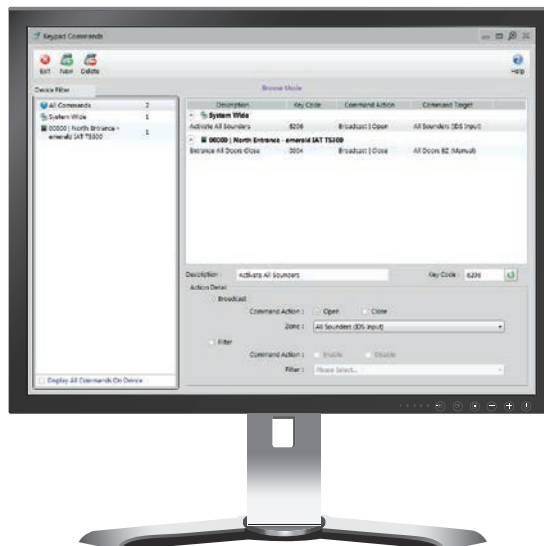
Keypad Commands

Exit New Delete

Help

Device Filter

Browse Mode

All Commands 2
System Wide 1
00000 | North Entrance - emerald IAT TS300 1

| Description | Key Code | Command Action | Command Target |
|---|---|---|---|
| System Wide | | | |
| Activate All Sounders | 8206 | Broadcast \| Open | All Sounders (DS Input) |
| 00000 \| North Entrance - emerald IAT TS300 | | | |
| Entrance All Doors Close | 3004 | Broadcast \| Close | All Doors BZ (Manual) |

Description : Activate All Sounders

Key Code : 8206

Action Detail

Broadcast

Command Action : Open Close

Zone : All Sounders (DS Input)

Filter

Command Action : Enable Disable

Filter : Please Select...

Display All Commands On Device